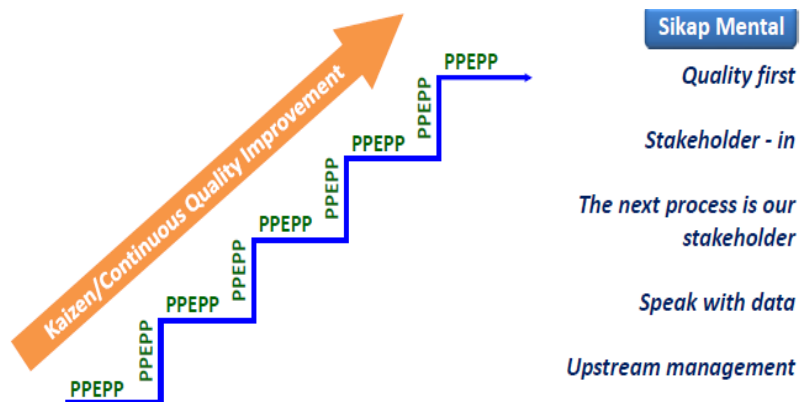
Kaizen/Continuous Quality Improvement

PPEPP

PPEPP

PPEPP

PPEPP

PPEPP

PPEPP

PPEPP

PPEPP

PPEPP

PPEPP

PPEPP

Sikap Mental

Quality first

Stakeholder - in

The next process is our stakeholder

Speak with data

Upstream management